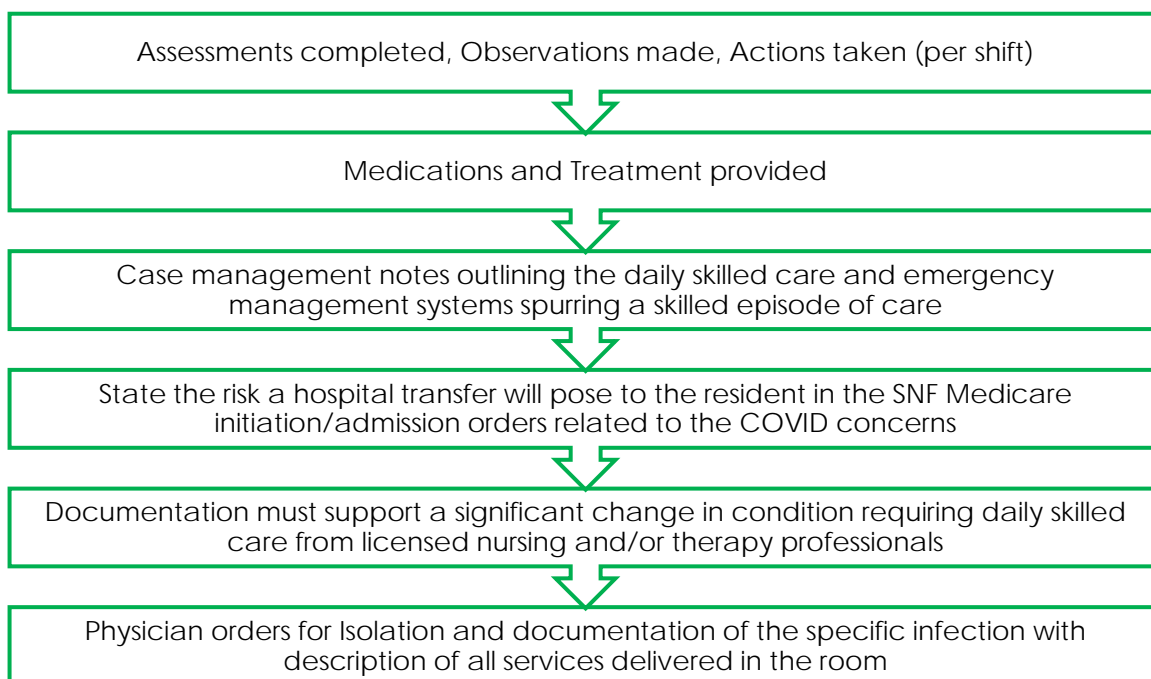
Assessments completed, Observations made, Actions taken (per shift)

Medications and Treatment provided

Case management notes outlining the daily skilled care and emergency management systems spurring a skilled episode of care

State the risk a hospital transfer will pose to the resident in the SNF Medicare initiation/admission orders related to the COVID concerns

Documentation must support a significant change in condition requiring daily skilled care from licensed nursing and/or therapy professionals

Physician orders for Isolation and documentation of the specific infection with description of all services delivered in the room